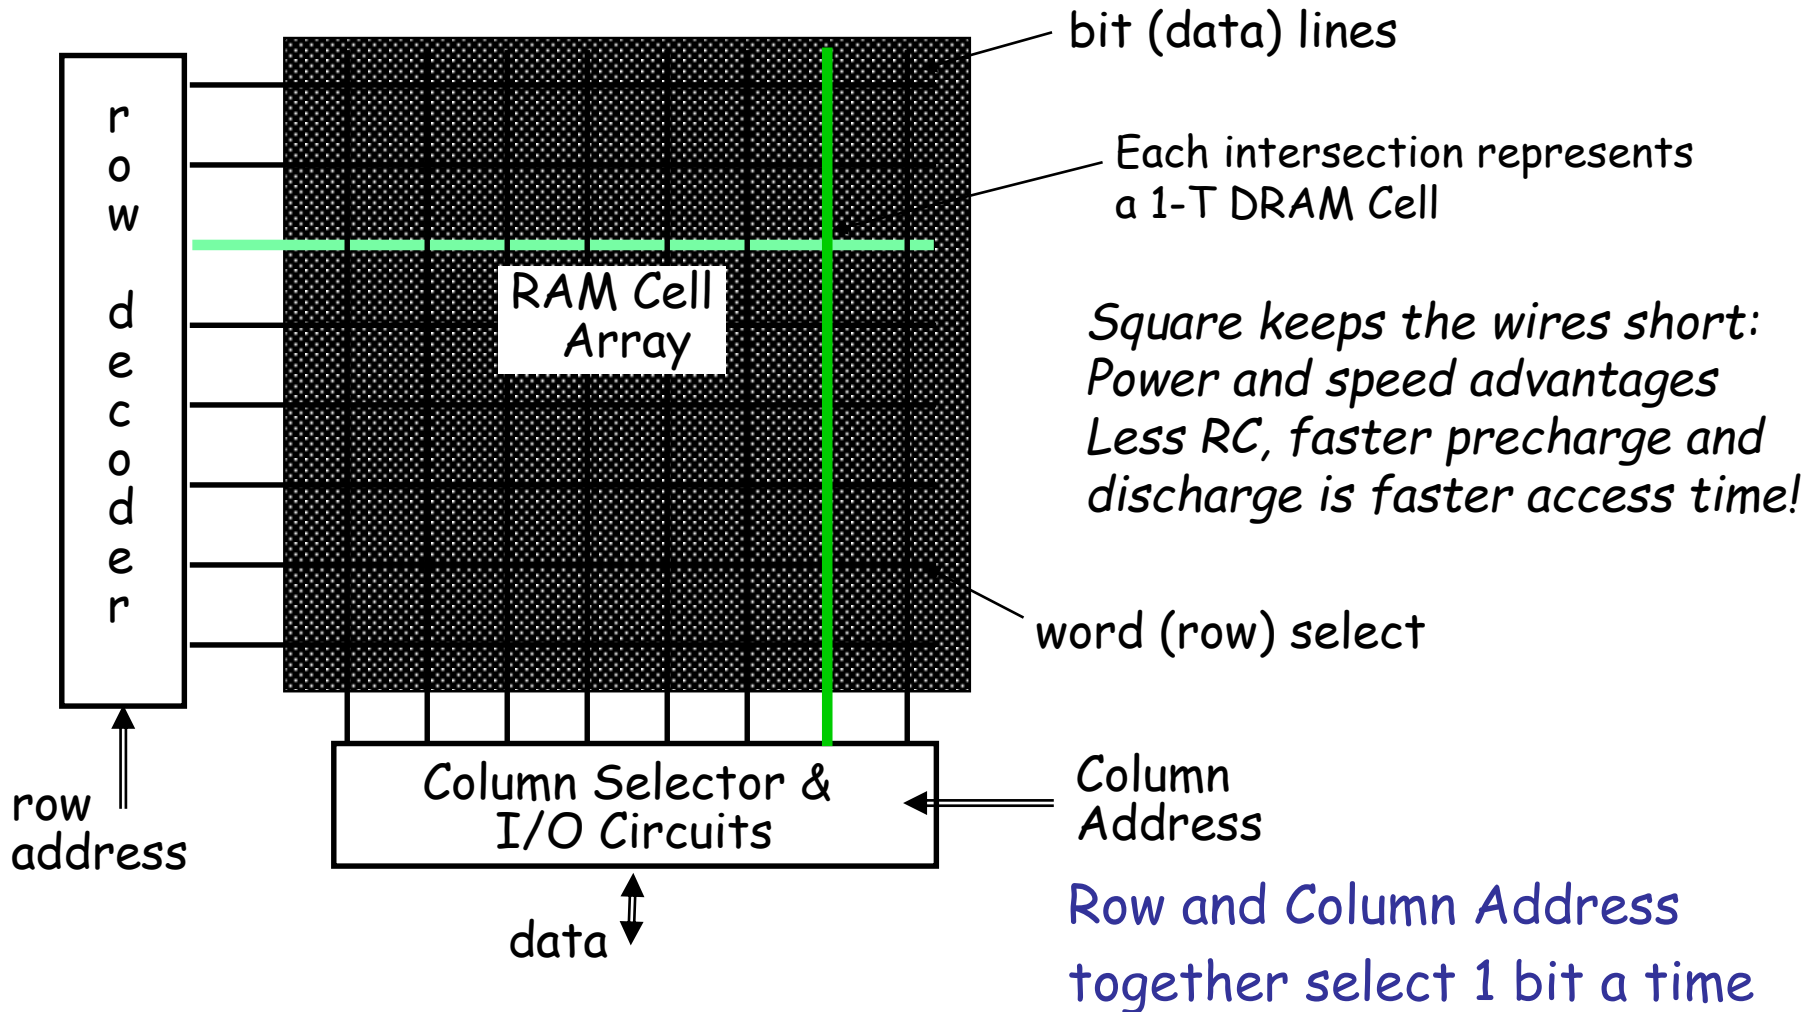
row decoder

RAM Cell Array

bit (data) lines

Each intersection represents a 1-T DRAM Cell

Square keeps the wires short: Power and speed advantages Less RC, faster precharge and discharge is faster access time!

word (row) select

row address

Column Selector & I/O Circuits

Column Address

data

Row and Column Address together select 1 bit a time